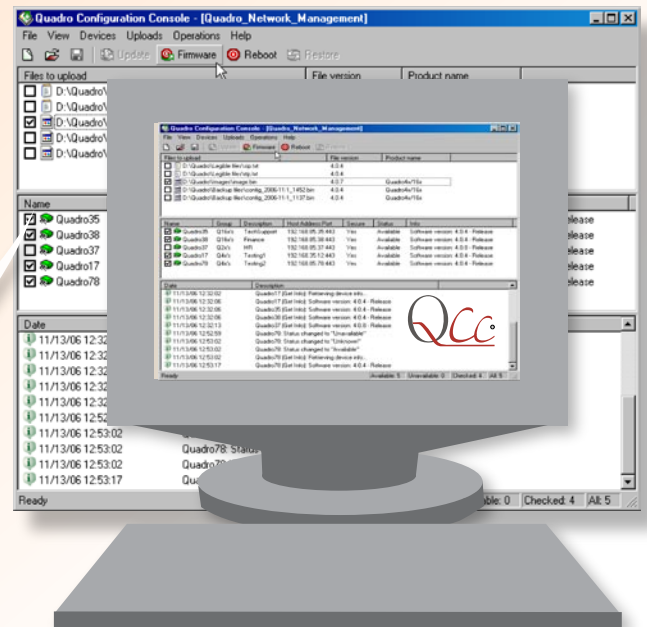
Quadro Configuration Console - [Quadro_Network_Management]

File View Devices Uploads Operations Help

Update Firmware Reboot Restore

Files to upload

D:\Quadro\
D:\Quadro\
D:\Quadro\
D:\Quadro\
D:\Quadro\

File version

Product name

Name

Quadro35
Quadro38
Quadro37
Quadro17
Quadro78

elease
elease
elease
elease
elease

Date

11/13/06 12:32
11/13/06 12:32
11/13/06 12:32
11/13/06 12:32
11/13/06 12:32
11/13/06 12:52
11/13/06 12:53:02
11/13/06 12:53:02
11/13/06 12:53:02
11/13/06 12:53:17

Quadro78: Status

Ready

able: 0 Checked: 4 All: 5

Quadro Configuration Console - [Quadro_Network_Management]

File View Devices Uploads Operations Help

Update Firmware Reboot Restore

| Files to upload | File version | Product name |
|---|---|---|
| D:\Quadro\Legible files\dp.txt | 4.0.4 | |
| D:\Quadro\Legible files\dp.txt | 4.0.4 | |
| D:\Quadro\Images\image.bin | 4.0.7 | Quadro4x/16x |
| D:\Quadro\Backup files\config_2006-11-1_1452.bin | 4.0.4 | Quadro4x/16x |
| D:\Quadro\Backup files\config_2006-11-1_1137.bin | 4.0.4 | Quadro4x/16x |

| Name | Group | Description | Host Address:Port | Secure | Status | Info |
|---|---|---|---|---|---|---|
| Quadro35 | Q16x's | TechSupport | 192.168.05.35:443 | Yes | Available | Software version: 4.0.4 - Release |
| Quadro38 | Q16x's | Finance | 192.168.05.38:443 | Yes | Available | Software version: 4.0.4 - Release |
| Quadro37 | Q2x's | HR | 192.168.05.37:443 | Yes | Available | Software version: 4.0.8 - Release |
| Quadro17 | Q4x's | Testing1 | 192.168.05.17:443 | Yes | Available | Software version: 4.0.4 - Release |
| Quadro78 | Q4x's | Testing2 | 192.168.05.78:443 | Yes | Available | Software version: 4.0.4 - Release |

| Date | Description |
|---|---|
| 11/13/06 12:32:02 | Quadro17 (Get Info): Retrieving device info... |
| 11/13/06 12:32:06 | Quadro17 (Get Info): Software version: 4.0.4 - Release |
| 11/13/06 12:32:06 | Quadro35 (Get Info): Software version: 4.0.4 - Release |
| 11/13/06 12:32:06 | Quadro38 (Get Info): Software version: 4.0.4 - Release |
| 11/13/06 12:32:13 | Quadro37 (Get Info): Software version: 4.0.8 - Release |
| 11/13/06 12:52:59 | Quadro78: Status changed to "Unavailable" |
| 11/13/06 12:53:02 | Quadro78: Status changed to "Unknown" |
| 11/13/06 12:53:02 | Quadro78: Status changed to "Available" |
| 11/13/06 12:53:02 | Quadro78 (Get Info): Retrieving device info... |
| 11/13/06 12:53:17 | Quadro78 (Get Info): Software version: 4.0.4 - Release |

QCC

Ready Available: 5 Unavailable: 0 Checked: 4 All: 5